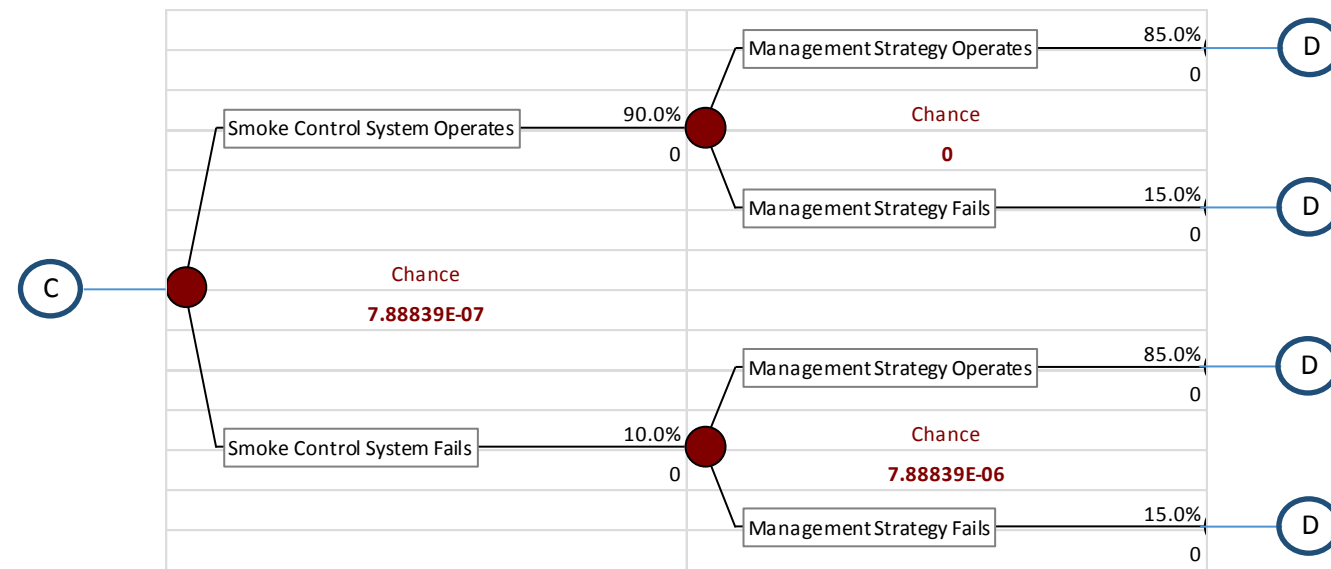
Management Strategy Operates
85.0%
0
D

Smoke Control System Operates
90.0%
0
Chance
0

Management Strategy Fails
15.0%
0
D

C
Chance
7.88839E-07

Management Strategy Operates
85.0%
0
D

Smoke Control System Fails
10.0%
0
Chance
7.88839E-06

Management Strategy Fails
15.0%
0
D